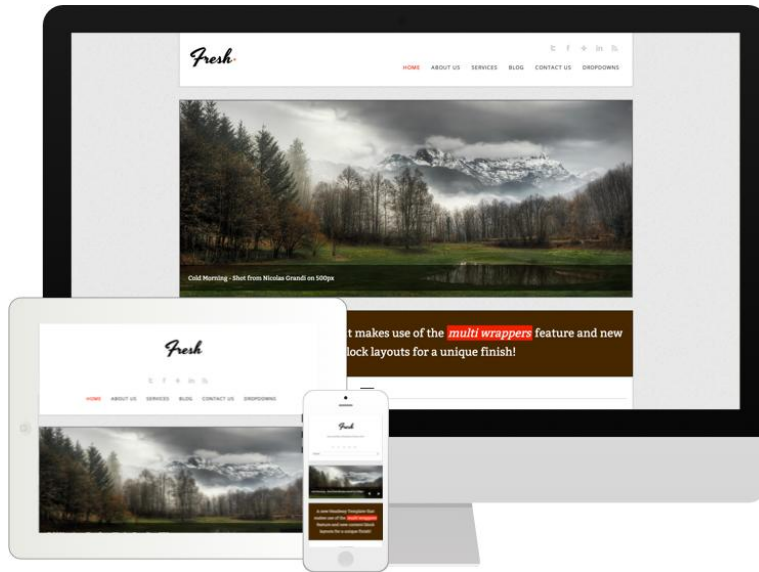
Fresh.

HOME ABOUT US SERVICES BLOG CONTACT US DROPDOWNS

Cold Morning - Shot from Nicolas Grandi on 500px

t makes use of the multi wrappers feature and new lock layouts for a unique finish!

Fresh

HOME ABOUT US SERVICES BLOG CONTACT US DROPDOWNS

Fresh

A new Headway Template that makes use of the multi wrappers feature and new content block layouts for a unique finish!